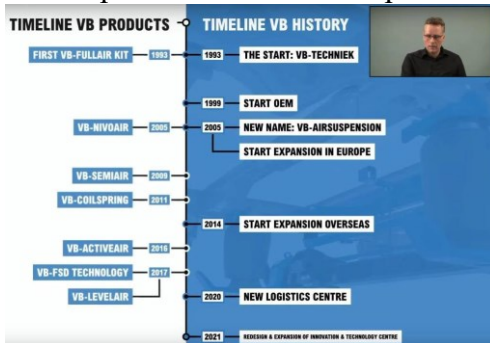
TIMELINE VB PRODUCTS

FIRST VB-FULLAIR KIT 1993

VB-NIVOAIR 2005

VB-SEMIAIR 2009

VB-COILSPRING 2011

VB-ACTIVEAIR 2016

VB-FSD TECHNOLOGY 2017

VB-LEVELAIR

TIMELINE VB HISTORY

1993 THE START: VB-TECHNIEK

1999 START OEM

2005 NEW NAME: VB-AIRSUSPENSION

START EXPANSION IN EUROPE

2014 START EXPANSION OVERSEAS

2020 NEW LOGISTICS CENTRE

2021 REDESIGN & EXPANSION OF INNOVATION & TECHNOLOGY CENTRE